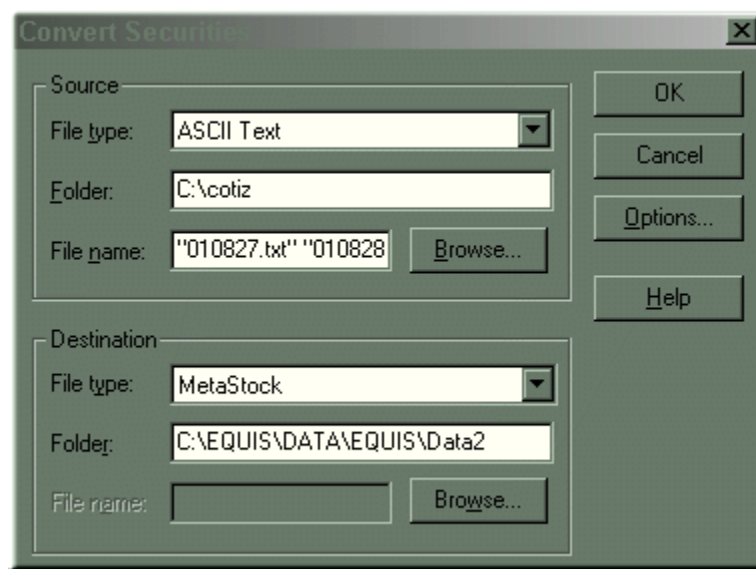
Convert Securities

Source

File type: ASCII Text

Folder: C:\cotiz

File name: "010827.txt" "010828

Browse...

OK

Cancel

Options...

Help

Destination

File type: MetaStock

Folder: C:\EQUIS\DATA\EQUIS\Data2

File name:

Browse...